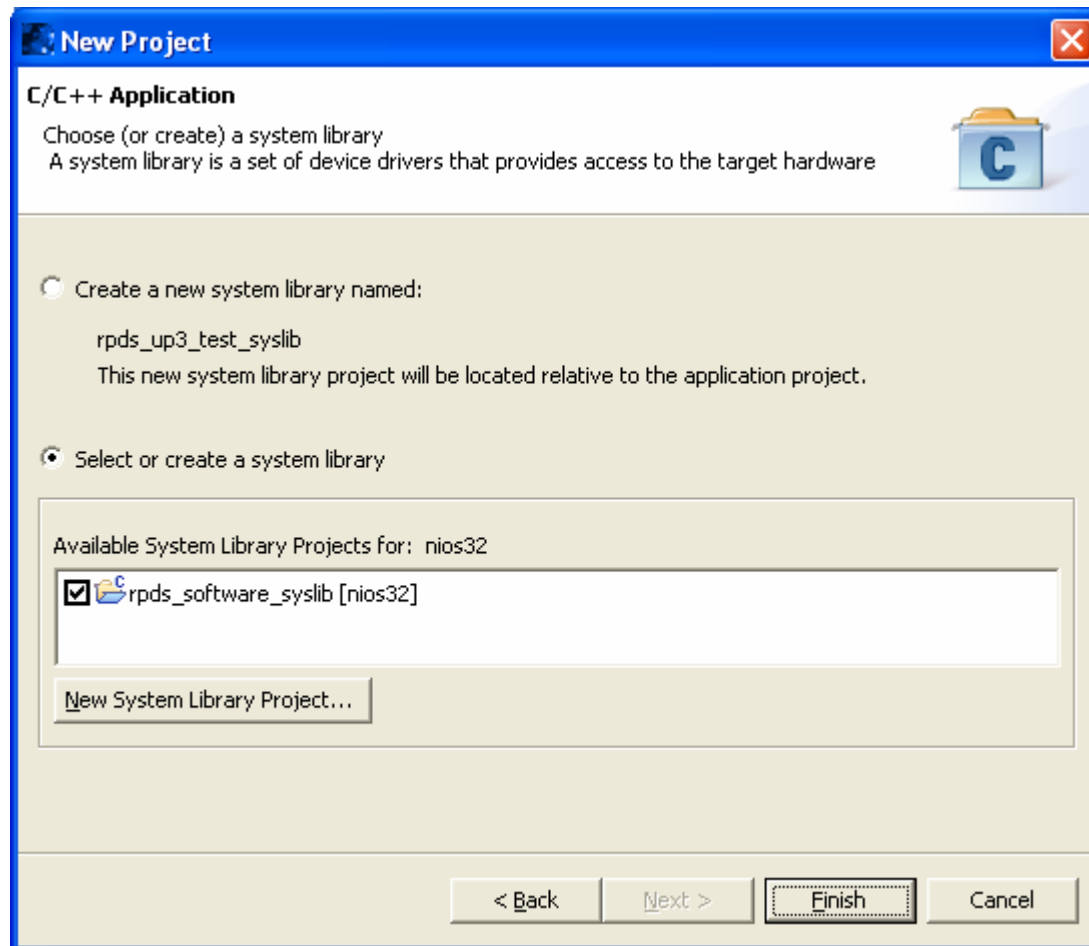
New Project

C/C++ Application

Choose (or create) a system library
A system library is a set of device drivers that provides access to the target hardware

C

Create a new system library named:

rpds_up3_test_syslib
This new system library project will be located relative to the application project.

Select or create a system library

Available System Library Projects for: nios32

rpds_software_syslib [nios32]

New System Library Project...

< Back

Next >

Finish

Cancel